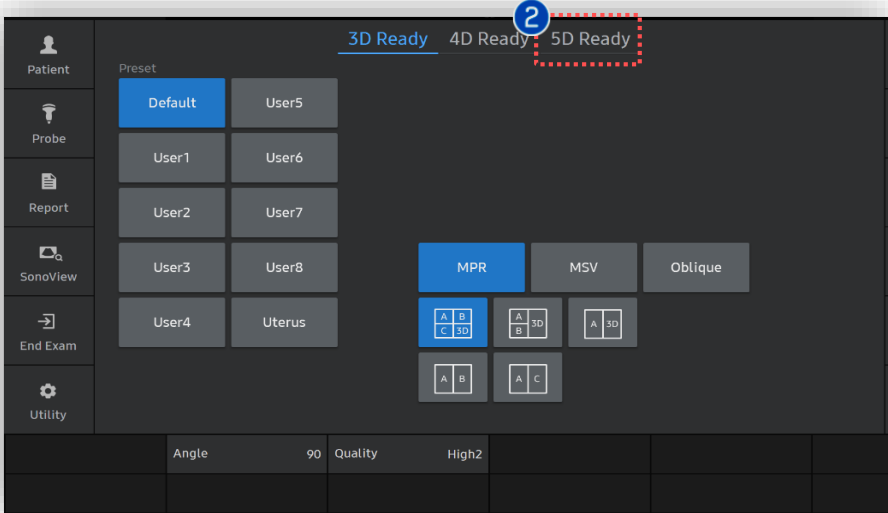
Patient

Probe

Report

SonoView

End Exam

Utility

3D Ready 4D Ready 2 5D Ready

Preset

Default User5

User1 User6

User2 User7

User3 User8

User4 Uterus

MPR MSV Oblique

A B C 3D

A B 3D

A 3D

A B

A C

| Angle 90 | Quality High2 |